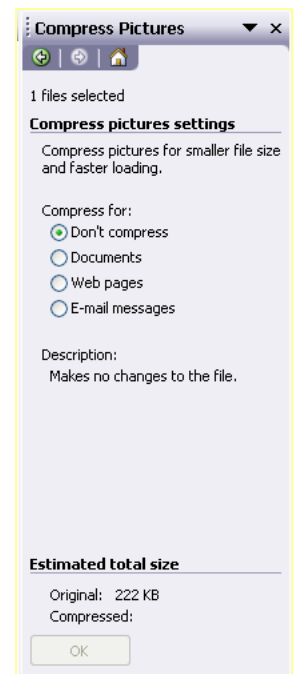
Compress Pictures

1 files selected

Compress pictures settings

Compress pictures for smaller file size and faster loading.

Compress for:
Don't compress
Documents
Web pages
E-mail messages

Description:
Makes no changes to the file.

Estimated total size

Original: 222 KB
Compressed:

OK